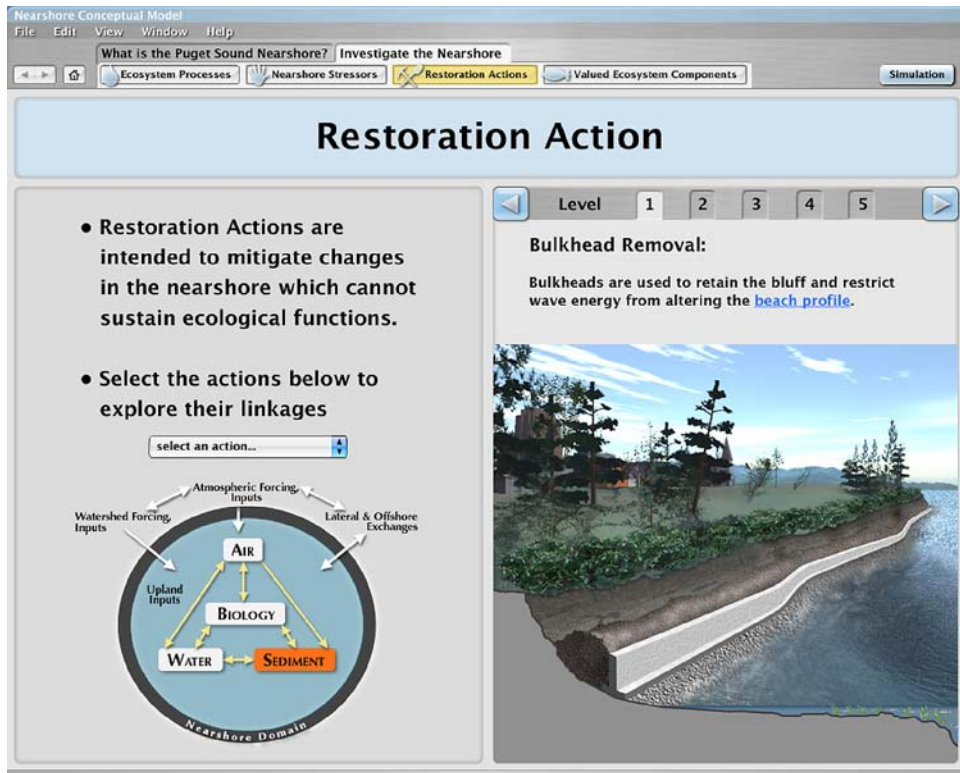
Nearshore Conceptual Model
File Edit View Window Help

What is the Puget Sound Nearshore? Investigate the Nearshore

Ecosystem Processes | Nearshore Stressors | Restoration Actions | Valued Ecosystem Components | Simulation

Restoration Action

• Restoration Actions are intended to mitigate changes in the nearshore which cannot sustain ecological functions.

• Select the actions below to explore their linkages

select an action...

Atmospheric Forcing Inputs
Watershed Forcing Inputs
Lateral & Offshore Exchanges
AIR
Upland Inputs
BIOLOGY
WATER
SEDIMENT
Nearshore Domain

Level 1 2 3 4 5

Bulkhead Removal:

Bulkheads are used to retain the bluff and restrict wave energy from altering the beach profile.